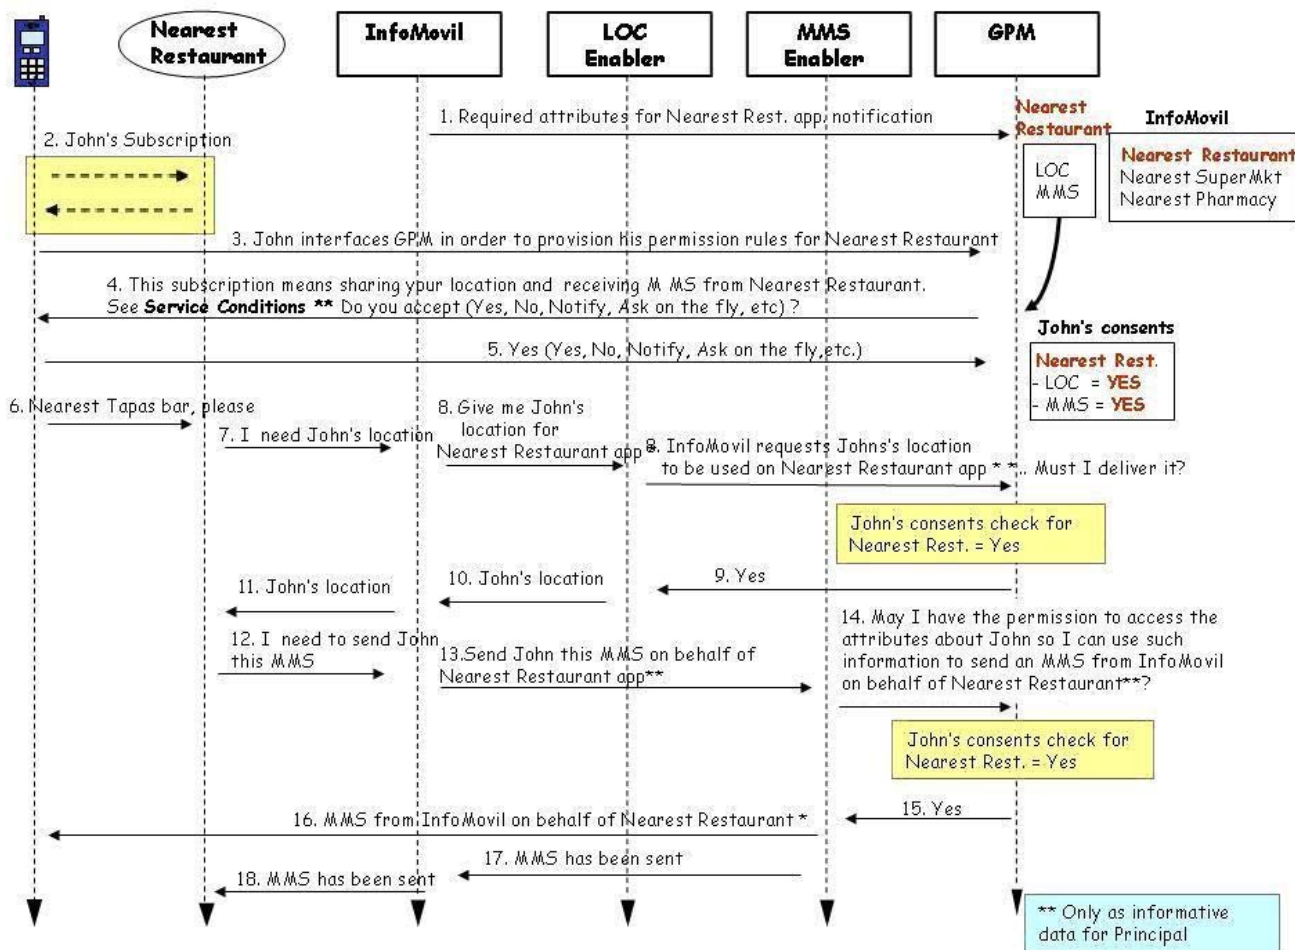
Nearest Restaurant

InfoMovil

LOC Enabler

MMS Enabler

GPM

1. Required attributes for Nearest Rest. app. notification

Nearest Restaurant

LOC
MMS

InfoMovil

Nearest Restaurant
Nearest SuperMkt
Nearest Pharmacy

2. John's Subscription

3. John interfaces GPM in order to provision his permission rules for Nearest Restaurant

4. This subscription means sharing ypur location and receiving M MS from Nearest Restaurant. See **Service Conditions \*\*** Do you accept (Yes, No, Notify, Ask on the fly, etc) ?

John's consents

5. Yes (Yes, No, Notify, Ask on the fly,etc.)

Nearest Rest.
- LOC = YES
- MMS = YES

6. Nearest Tapas bar, please

7. I need John's location

8. Give me John's location for Nearest Restaurant app

8. InfoMovil requests Johns's location to be used on Nearest Restaurant app \* \*.. Must I deliver it?

John's consents check for Nearest Rest. = Yes

9. Yes

10. John's location

11. John's location

12. I need to send John this MMS

13.Send John this MMS on behalf of Nearest Restaurant app\*\*

14. May I have the permission to access the attributes about John so I can use such information to send an MMS from InfoMovil on behalf of Nearest Restaurant\*\*?

John's consents check for Nearest Rest. = Yes

15. Yes

16. MMS from InfoMovil on behalf of Nearest Restaurant \*

17. MMS has been sent

18. MMS has been sent

\*\* Only as informative data for Principal